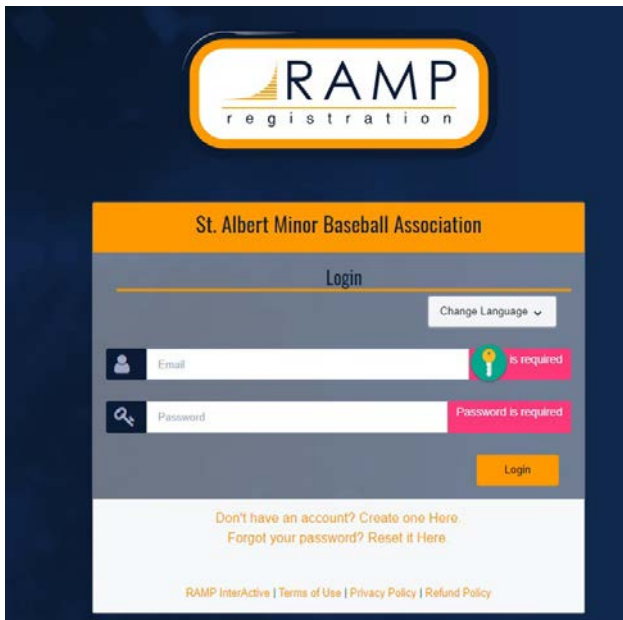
RAMP
registration

St. Albert Minor Baseball Association

Login

Change Language

Email

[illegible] is required

Password

Password is required

Login

Don't have an account? Create one Here
Forgot your password? Reset it Here

RAMP InterActive | Terms of Use | Privacy Policy | Refund Policy